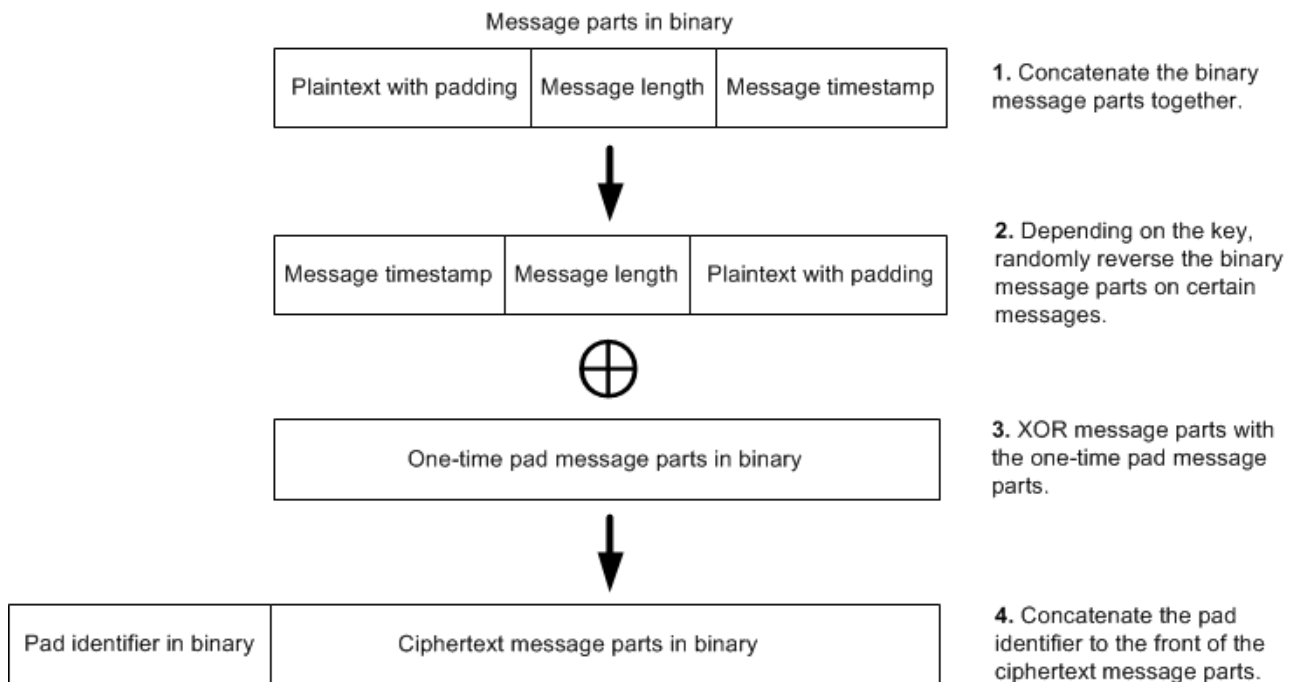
Message parts in binary

| Plaintext with padding | Message length | Message timestamp |
|---|---|---|

**1.** Concatenate the binary message parts together.

| Message timestamp | Message length | Plaintext with padding |
|---|---|---|

**2.** Depending on the key, randomly reverse the binary message parts on certain messages.

$\oplus$

One-time pad message parts in binary

**3.** XOR message parts with the one-time pad message parts.

| Pad identifier in binary | Ciphertext message parts in binary |
|---|---|

**4.** Concatenate the pad identifier to the front of the ciphertext message parts.